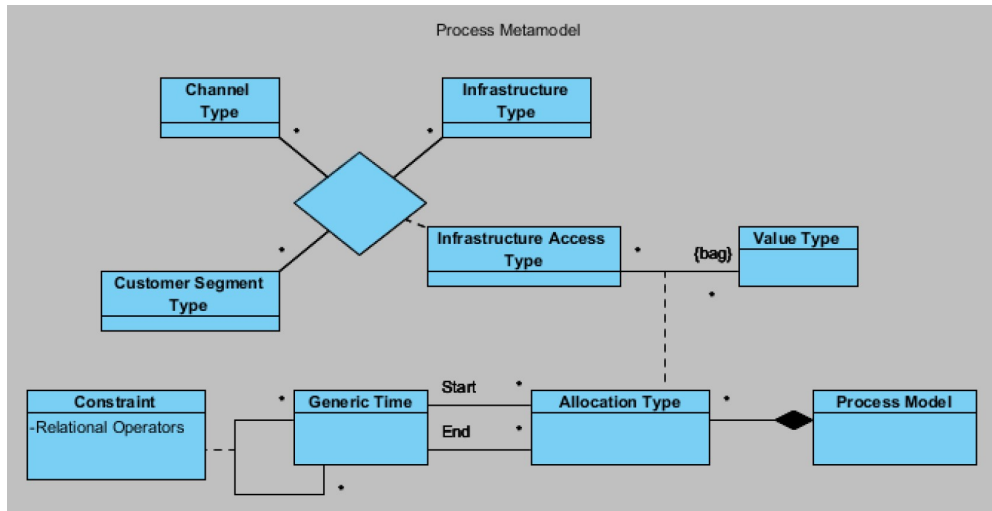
Process Metamodel

Channel Type

Infrastructure Type

Customer Segment Type

Infrastructure Access Type

Value Type

{bag}

Constraint
-Relational Operators

Generic Time

Start

End

Allocation Type

Process Model

*
*
*
*
*
*
*
*
*
*